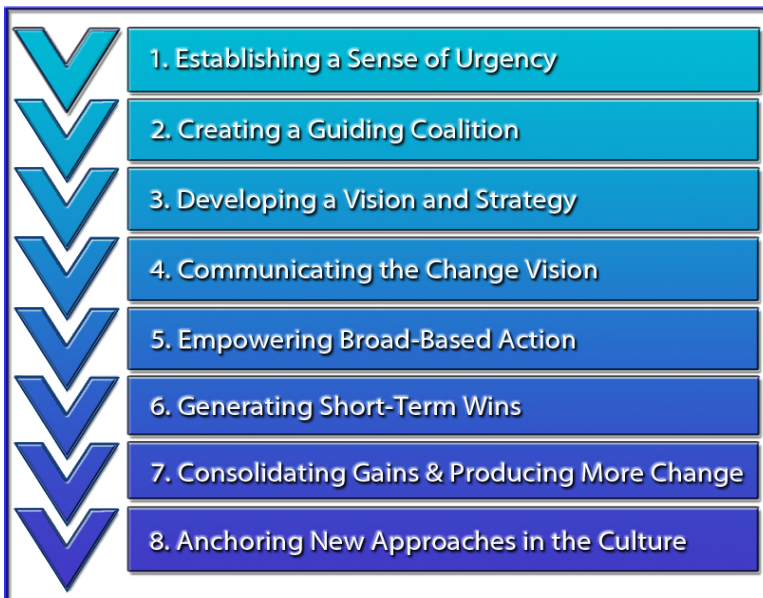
1. Establishing a Sense of Urgency

2. Creating a Guiding Coalition

3. Developing a Vision and Strategy

4. Communicating the Change Vision

5. Empowering Broad-Based Action

6. Generating Short-Term Wins

7. Consolidating Gains & Producing More Change

8. Anchoring New Approaches in the Culture